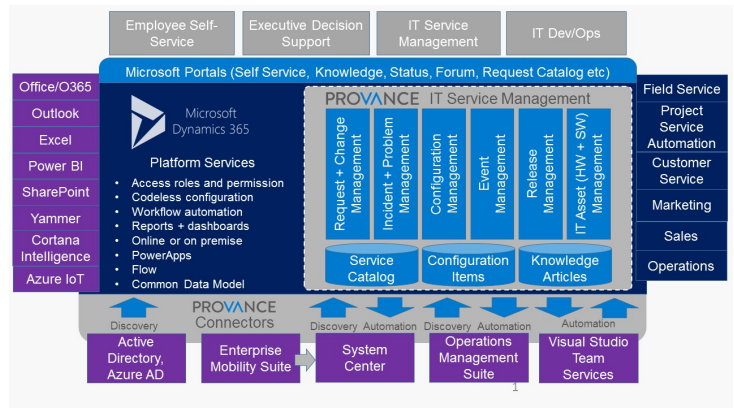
Employee Self-Service

Executive Decision Support

IT Service Management

IT Dev/Ops

Microsoft Portals (Self Service, Knowledge, Status, Forum, Request Catalog etc)

Office/O365
Outlook
Excel
Power BI
SharePoint
Yammer
Cortana Intelligence
Azure IoT

Microsoft Dynamics 365

Platform Services
- Access roles and permission
- Codeless configuration
- Workflow automation
- Reports + dashboards
- Online or on premise
- PowerApps
- Flow
- Common Data Model

PROVANCE IT Service Management

Request + Change Management
Incident + Problem Management
Configuration Management
Event Management
Release Management
IT Asset (HW + SW) Management

Service Catalog
Configuration Items
Knowledge Articles

Field Service
Project Service Automation
Customer Service
Marketing
Sales
Operations

Discovery
PROVANCE Connectors
Discovery Automation
Discovery Automation
Automation

Active Directory, Azure AD
Enterprise Mobility Suite
System Center
Operations Management Suite
Visual Studio Team Services

1